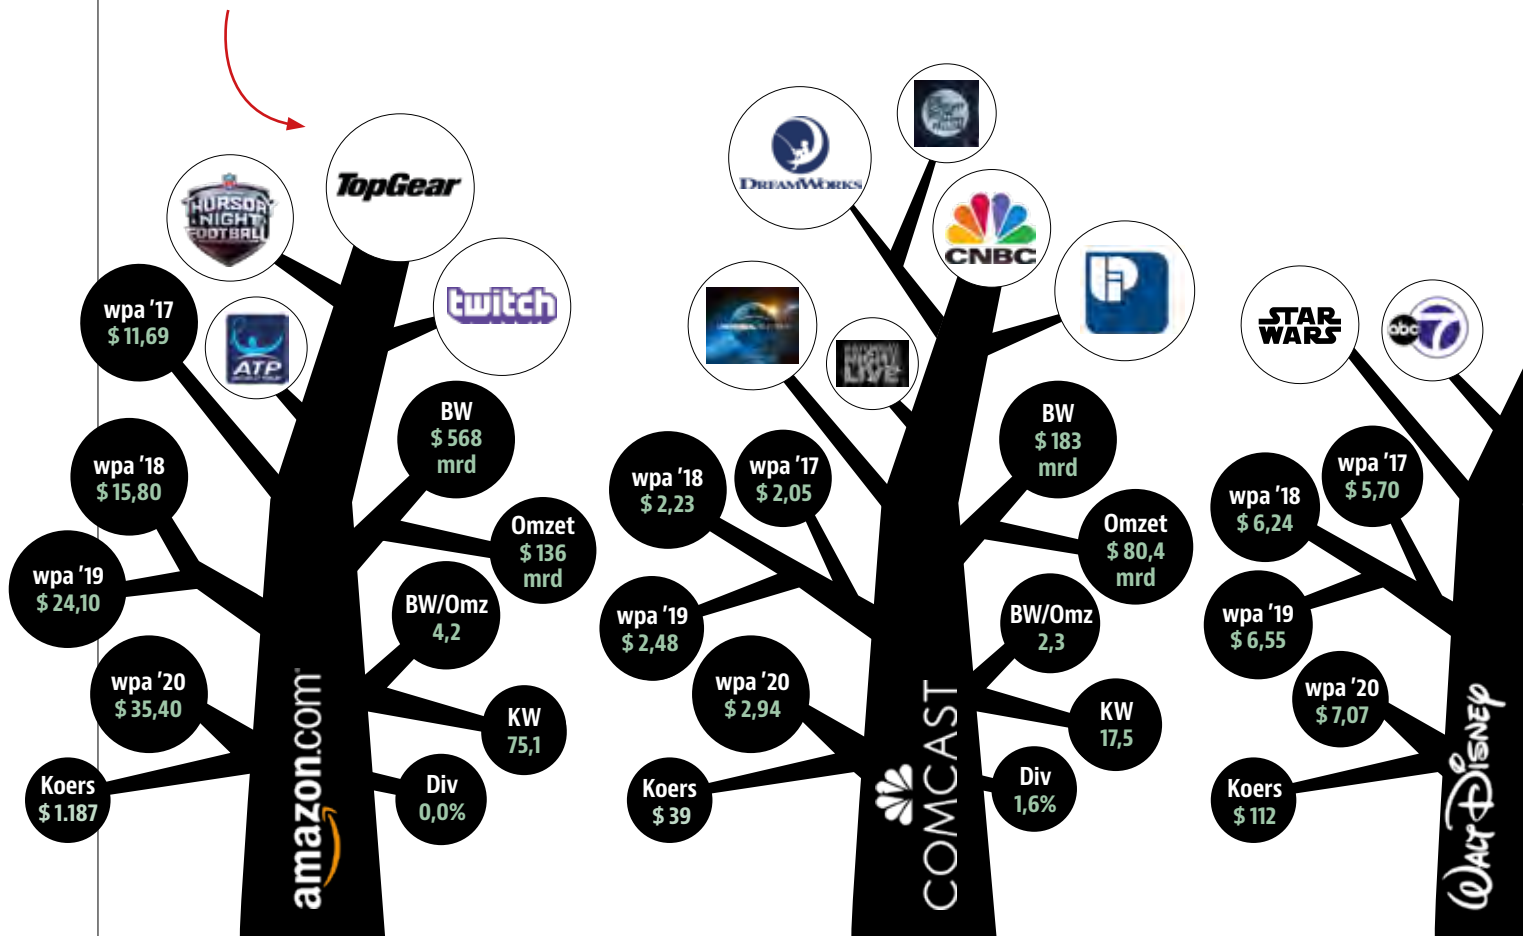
THURSDAY NIGHT FOOTBALL

TopGear

ATP

twitch

wpa '17
$ 11,69

wpa '18
$ 15,80

wpa '19
$ 24,10

wpa '20
$ 35,40

Koers
$ 1.187

BW
$ 568
mrd

Omzet
$ 136
mrd

BW/Omz
4,2

KW
75,1

Div
0,0%

amazon.com

DreamWorks

CNBC

wpa '18
$ 2,23

wpa '17
$ 2,05

wpa '19
$ 2,48

wpa '20
$ 2,94

Koers
$ 39

BW
$ 183
mrd

Omzet
$ 80,4
mrd

BW/Omz
2,3

KW
17,5

Div
1,6%

COMCAST

STAR WARS

abc 7

wpa '17
$ 5,70

wpa '18
$ 6,24

wpa '19
$ 6,55

wpa '20
$ 7,07

Koers
$ 112

Walt Disney